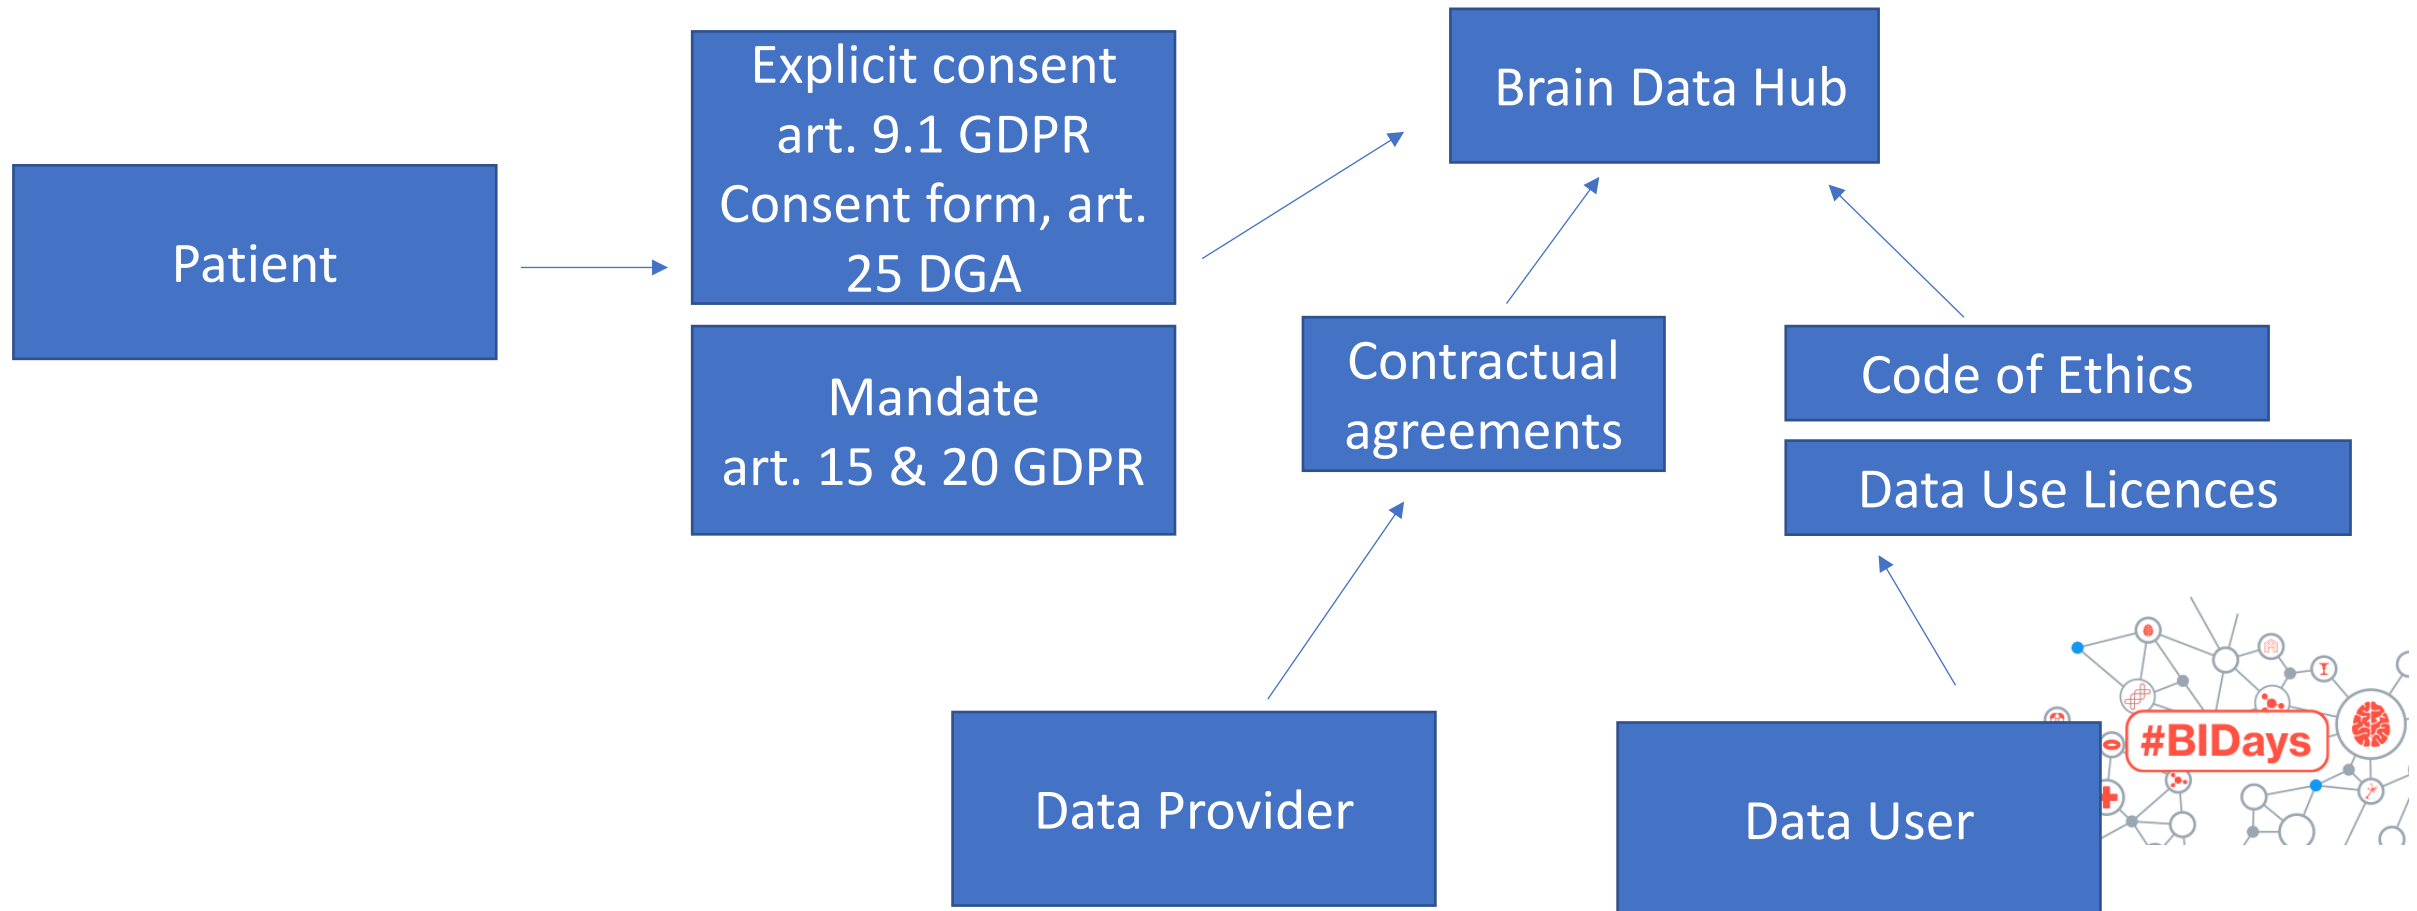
Patient

Explicit consent
art. 9.1 GDPR
Consent form, art. 25 DGA

Mandate
art. 15 & 20 GDPR

Brain Data Hub

Contractual agreements

Code of Ethics

Data Use Licences

Data Provider

Data User

#BIDays